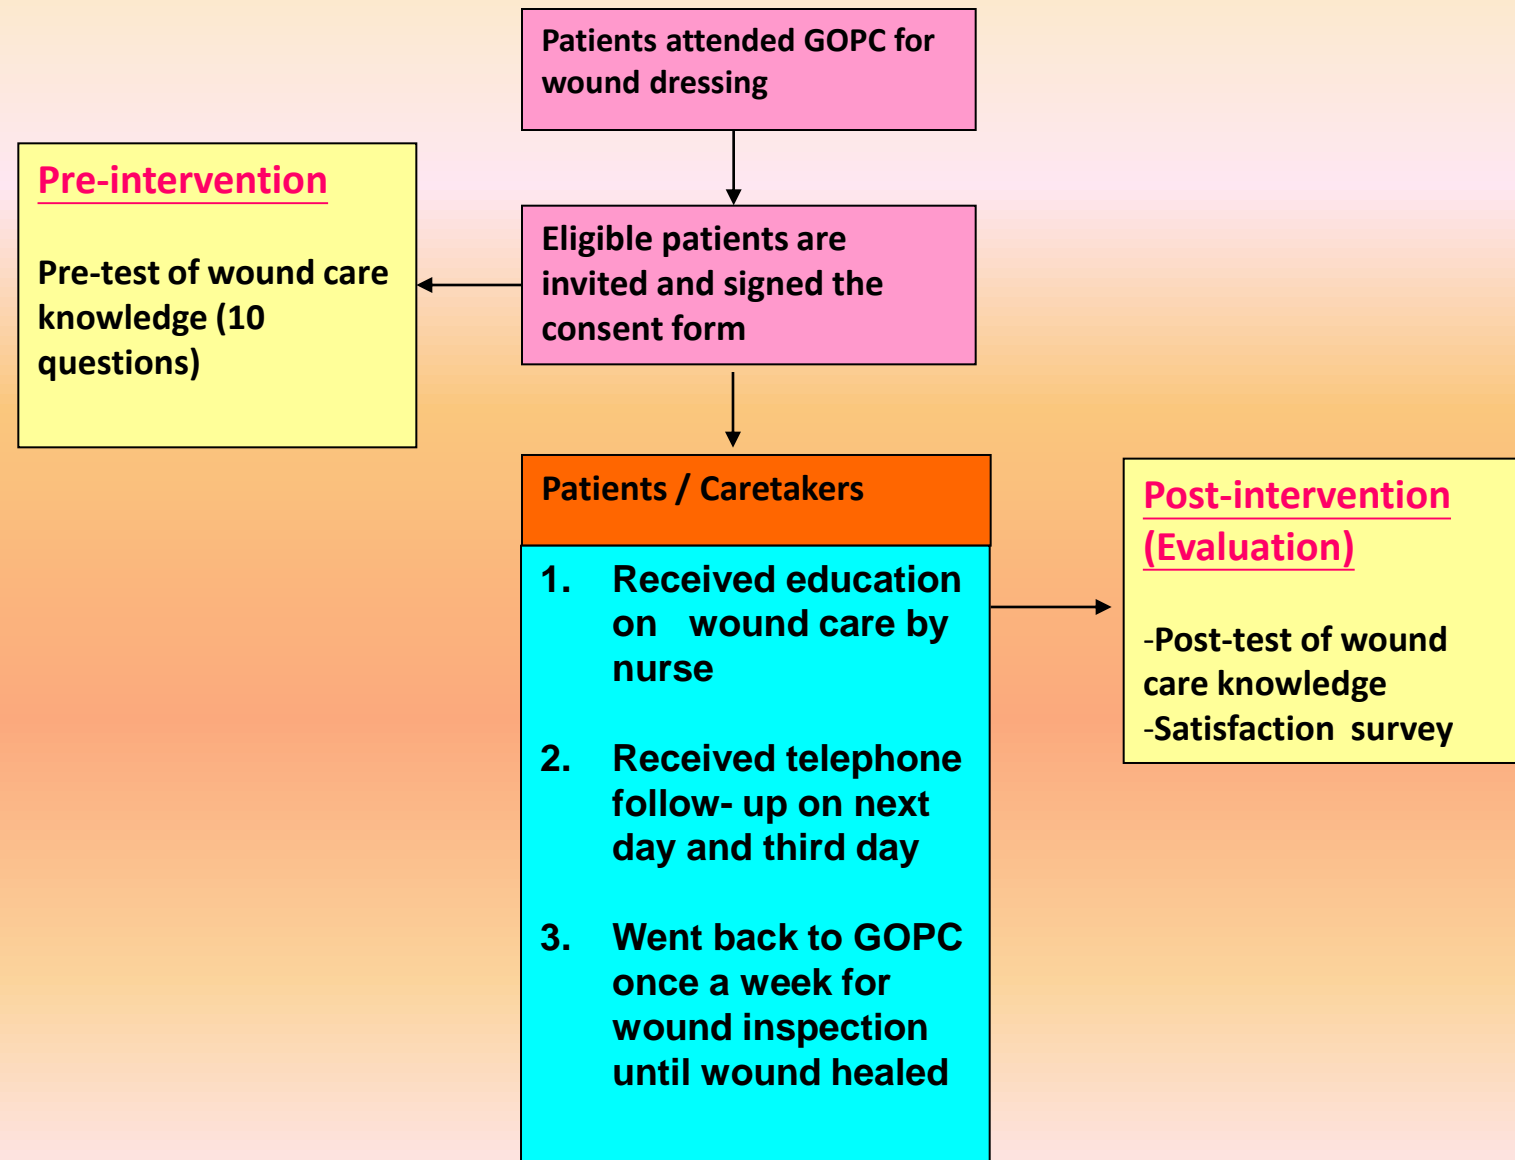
Patients attended GOPC for wound dressing

Pre-intervention

Pre-test of wound care knowledge (10 questions)

Eligible patients are invited and signed the consent form

Patients / Caretakers

1. Received education on wound care by nurse

2. Received telephone follow- up on next day and third day

3. Went back to GOPC once a week for wound inspection until wound healed

Post-intervention (Evaluation)

-Post-test of wound care knowledge
-Satisfaction survey